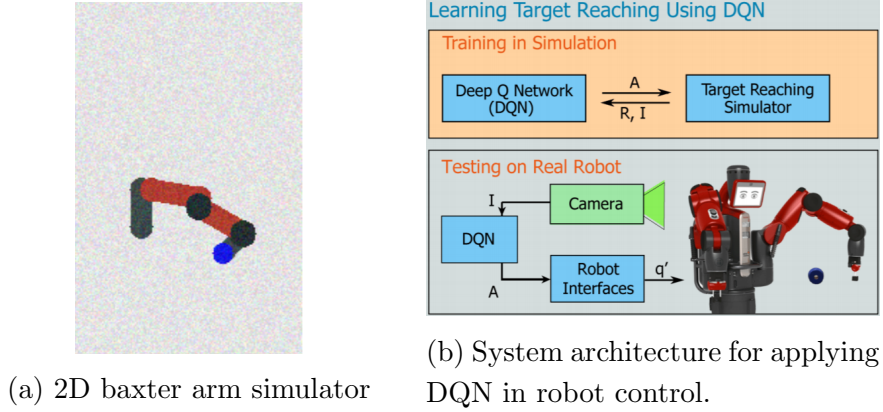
Learning Target Reaching Using DQN

Training in Simulation

Deep Q Network (DQN)

A

R, I

Target Reaching Simulator

Testing on Real Robot

I

Camera

DQN

A

Robot Interfaces

q′

(a) 2D baxter arm simulator

(b) System architecture for applying DQN in robot control.